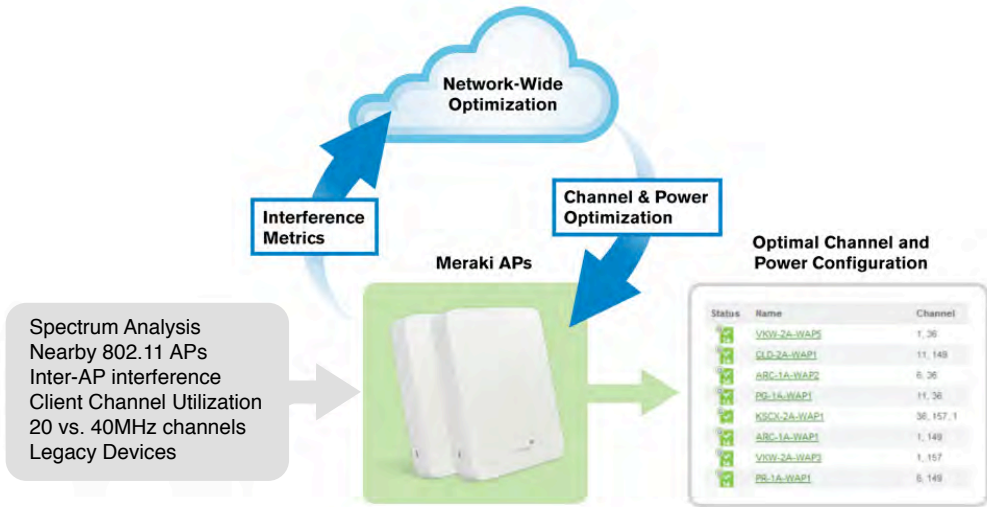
Network-Wide Optimization

Interference Metrics

Channel & Power Optimization

Meraki APs

Optimal Channel and Power Configuration

Spectrum Analysis
Nearby 802.11 APs
Inter-AP interference
Client Channel Utilization
20 vs. 40MHz channels
Legacy Devices

| Status | Name | Channel |
|---|---|---|
| | VKW-2A-WAP5 | 1, 36 |
| | CLD-2A-WAP1 | 11, 149 |
| | ARC-1A-WAP2 | 6, 36 |
| | PG-1A-WAP1 | 11, 36 |
| | KSCX-2A-WAP1 | 36, 157, 1 |
| | ARC-1A-WAP1 | 1, 149 |
| | VKW-2A-WAP3 | 1, 157 |
| | PR-1A-WAP1 | 6, 149 |